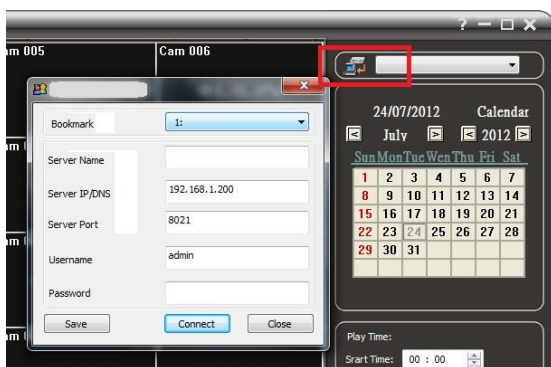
? — □ ✕

m 005

Cam 006

m

m

m

Bookmark 1:

Server Name

Server IP/DNS 192.168.1.200

Server Port 8021

Username admin

Password

Save

Connect

Close

24/07/2012 Calendar

July 2012

| Sun | Mon | Tue | Wen | Thu | Fri | Sat |
|---|---|---|---|---|---|---|
| 1 | 2 | 3 | 4 | 5 | 6 | 7 |
| 8 | 9 | 10 | 11 | 12 | 13 | 14 |
| 15 | 16 | 17 | 18 | 19 | 20 | 21 |
| 22 | 23 | 24 | 25 | 26 | 27 | 28 |
| 29 | 30 | 31 | | | | |

Play Time:

Srart Time: 00 : 00